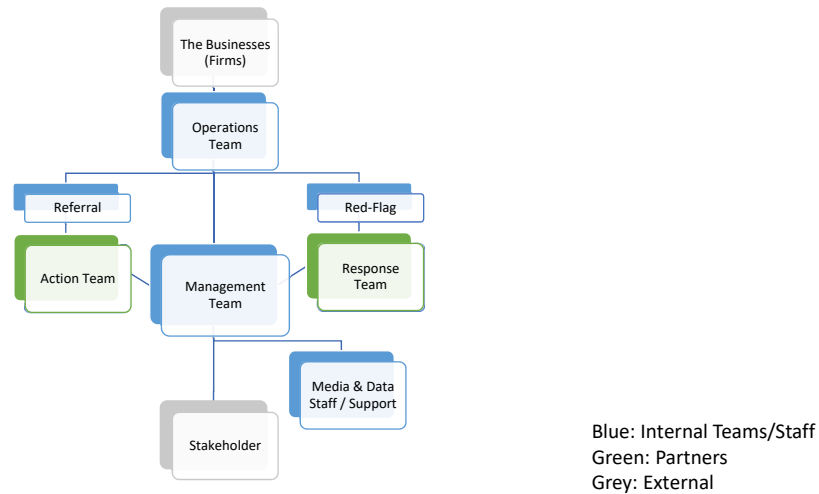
The Businesses (Firms)

Operations Team

Referral

Red-Flag

Action Team

Management Team

Response Team

Media & Data Staff / Support

Stakeholder

Blue: Internal Teams/Staff
Green: Partners
Grey: External